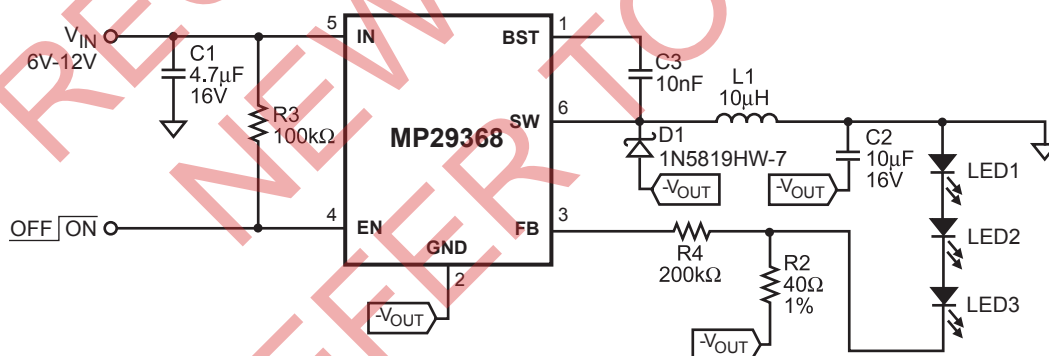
RE NEW REFER TO

$V_{IN}$
6V-12V

C1
4.7µF
16V

R3
100kΩ

5
IN

BST
1

MP29368

SW
6

4
EN

FB
3

GND
2

OFF | ON

C3
10nF

L1
10µH

D1
1N5819HW-7

C2
10µF
16V

-$V_{OUT}$

-$V_{OUT}$

-$V_{OUT}$

-$V_{OUT}$

R4
200kΩ

R2
40Ω
1%

LED1

LED2

LED3